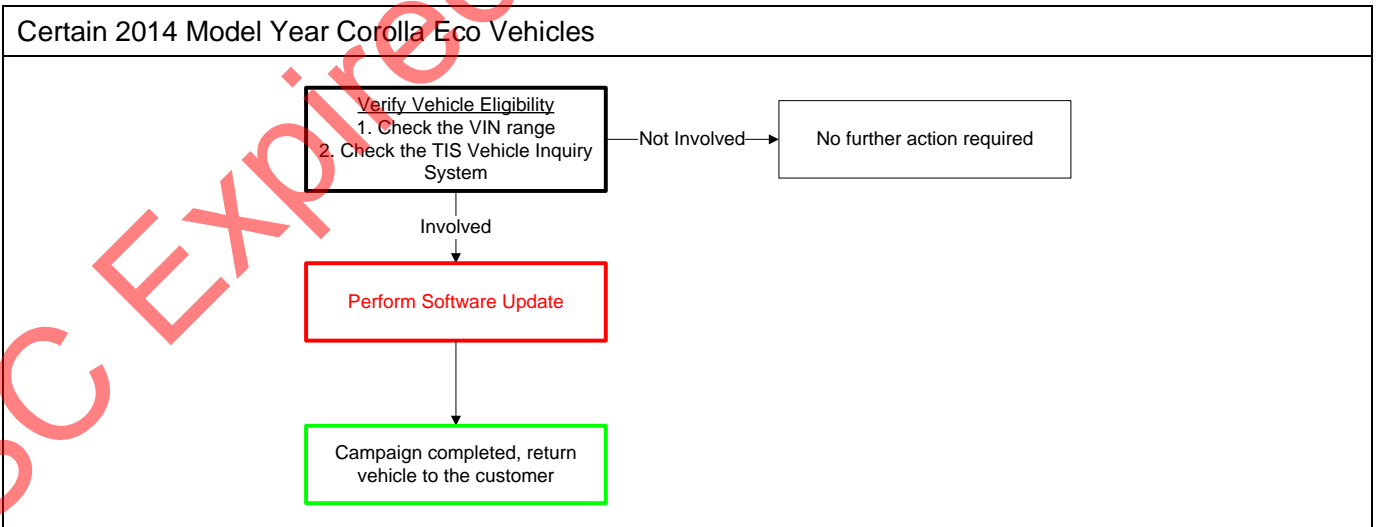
Certain 2014 Model Year Corolla Eco Vehicles

Verify Vehicle Eligibility
1. Check the VIN range
2. Check the TIS Vehicle Inquiry System

Not Involved

No further action required

Involved

Perform Software Update

Campaign completed, return vehicle to the customer

SC Expired